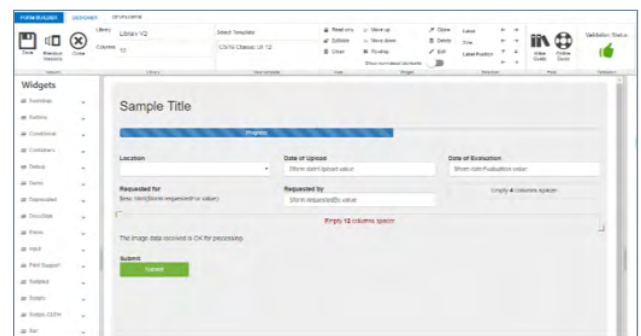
FORM BUILDER DESIGNER DEVELOPER

Save Previous Versions Close

Library Library V2
Columns 12

Select Template
CS16 Classic UI 12

Read only
Editable
Clear

Move up
Move down
Floating
Show non-visual elements

Clone
Delete
Edit

Label
Fine
Label Position

Video Guide Online Guide

Validation Status

Widgets

Sample Title

Progress

Location

Date of Upload
Shorn date(Upload value

Date of Evaluation
Shorn date(Evaluation value

Requested for
Shorn ident(Storm requested for value)

Requested by
Storm requested(By value

Empty 4 columns spacer

Empty 12 columns spacer

The image data received is OK for processing

Submit
Submit